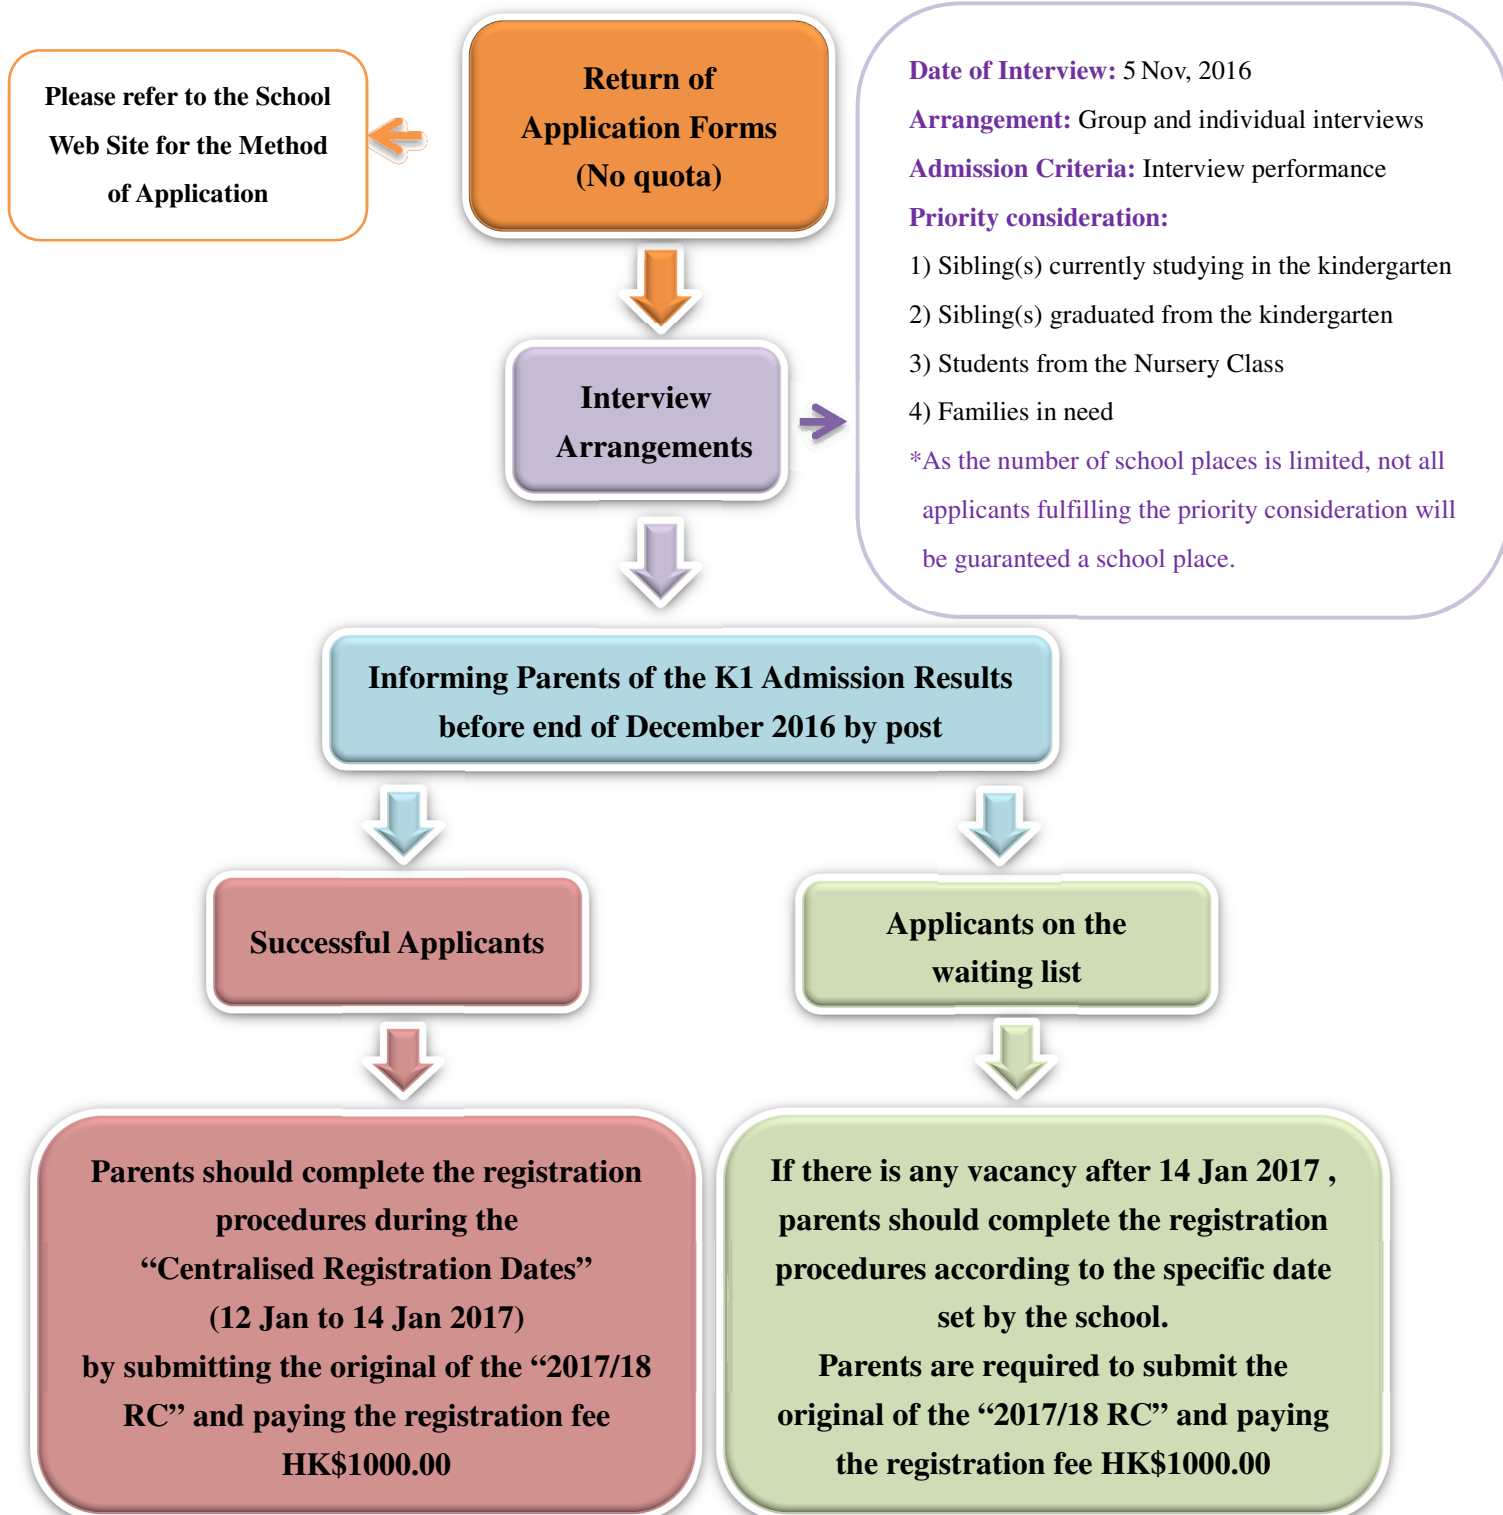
Please refer to the School Web Site for the Method of Application

Return of Application Forms (No quota)

Date of Interview: 5 Nov, 2016

Arrangement: Group and individual interviews

Admission Criteria: Interview performance

Priority consideration:

1) Sibling(s) currently studying in the kindergarten

2) Sibling(s) graduated from the kindergarten

3) Students from the Nursery Class

4) Families in need

*As the number of school places is limited, not all applicants fulfilling the priority consideration will be guaranteed a school place.

Interview Arrangements

Informing Parents of the K1 Admission Results before end of December 2016 by post

Successful Applicants

Applicants on the waiting list

Parents should complete the registration procedures during the "Centralised Registration Dates" (12 Jan to 14 Jan 2017) by submitting the original of the "2017/18 RC" and paying the registration fee HK$1000.00

If there is any vacancy after 14 Jan 2017 , parents should complete the registration procedures according to the specific date set by the school. Parents are required to submit the original of the "2017/18 RC" and paying the registration fee HK$1000.00